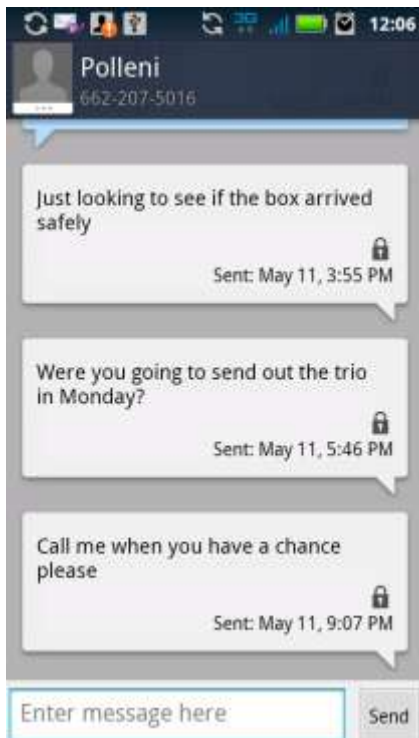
12:06

Polleni
662-207-5016

Just looking to see if the box arrived safely

Sent: May 11, 3:55 PM

Were you going to send out the trio in Monday?

Sent: May 11, 5:46 PM

Call me when you have a chance please

Sent: May 11, 9:07 PM

Enter message here

Send